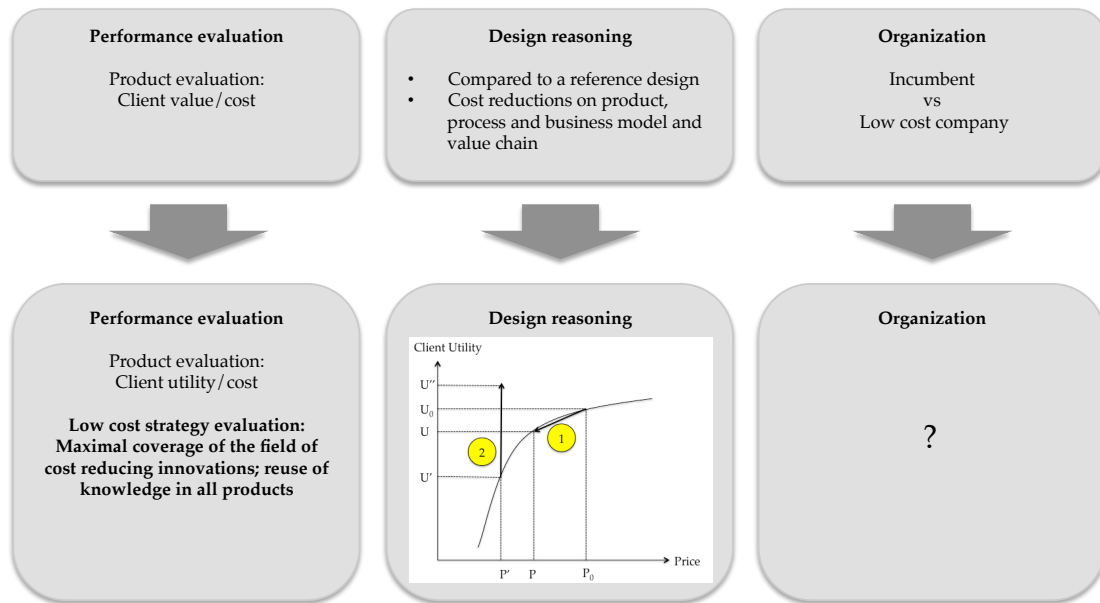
**Performance evaluation**

Product evaluation:
Client value/cost

**Design reasoning**

- Compared to a reference design
- Cost reductions on product, process and business model and value chain

**Organization**

Incumbent
vs
Low cost company

**Performance evaluation**

Product evaluation:
Client utility/cost

**Low cost strategy evaluation: Maximal coverage of the field of cost reducing innovations; reuse of knowledge in all products**

**Design reasoning**

Client Utility

U''

$U_0$

U

U'

2

1

P'

P

$P_0$

Price

**Organization**

?